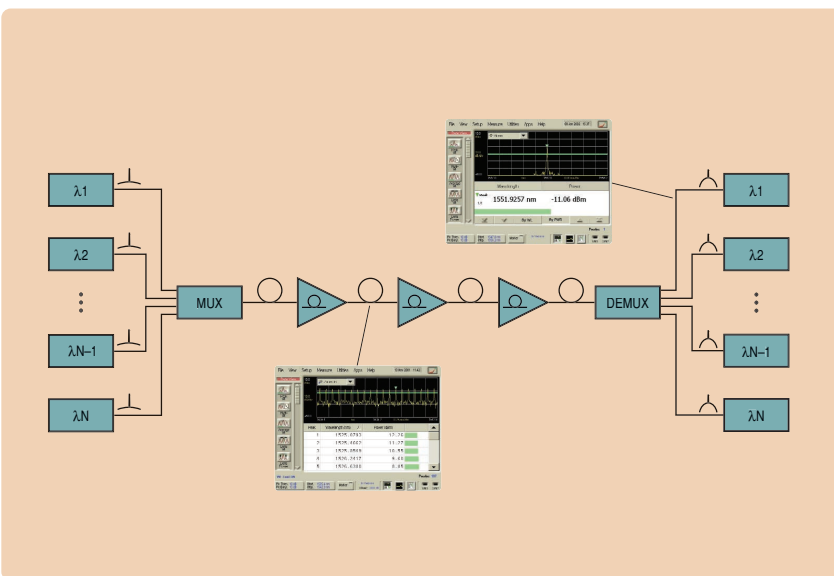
λ1

λ2

⋮

λN–1

λN

MUX

DEMUX

λ1

λ2

⋮

λN–1

λN

File View Setup Measure Utilities Apps Help

Wavelength Power

1551.9257 nm -11.06 dBm

File View Setup Measure Utilities Apps Help

| Peak | Wavelength (nm) | Power (dBm) |
|---|---|---|
| 1 | 1535.0793 | 12.24 |
| 2 | 1535.4667 | 11.77 |
| 3 | 1535.8569 | 10.55 |
| 4 | 1536.2417 | 9.65 |
| 5 | 1536.6300 | 8.89 |